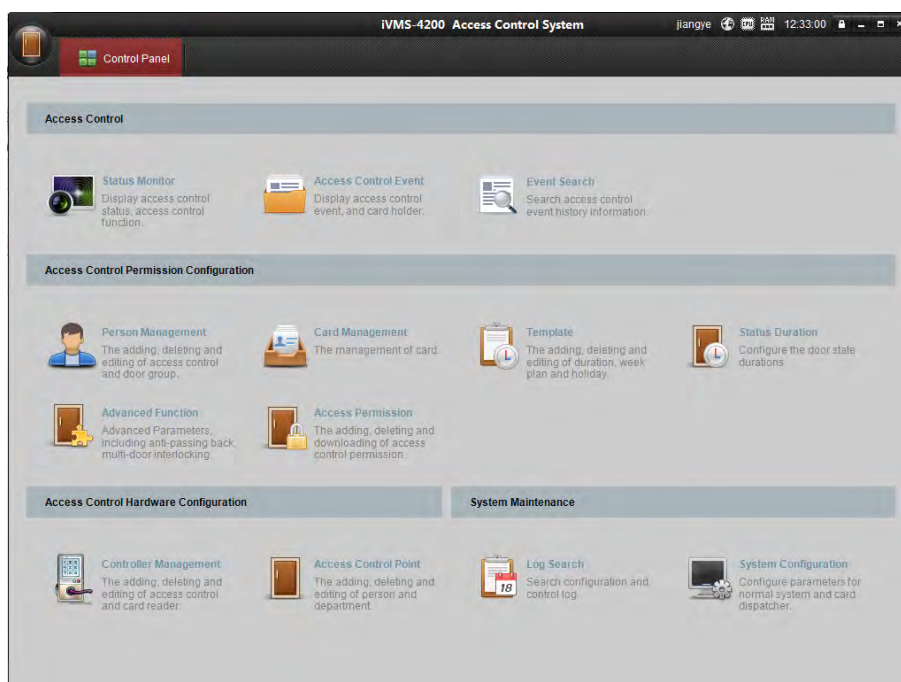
iVMS-4200 Access Control System

jiangye 12:33:00

Control Panel

Access Control

Status Monitor
Display access control status, access control function.

Access Control Event
Display access control event, and card holder.

Event Search
Search access control event history information.

Access Control Permission Configuration

Person Management
The adding, deleting and editing of access control and door group.

Card Management
The management of card.

Template
The adding, deleting and editing of duration, week plan and holiday.

Status Duration
Configure the door state durations

Advanced Function
Advanced Parameters, including anti-passing back, multi-door interlocking.

Access Permission
The adding, deleting and downloading of access control permission.

Access Control Hardware Configuration

System Maintenance

Controller Management
The adding, deleting and editing of access control and card reader.

Access Control Point
The adding, deleting and editing of person and department.

Log Search
Search configuration and control log.

18

System Configuration
Configure parameters for normal system and card dispatcher.